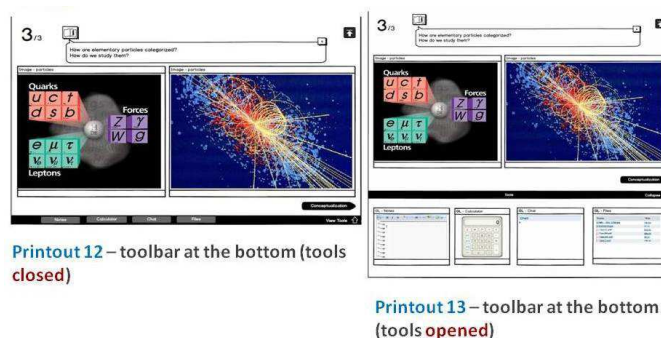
3/3

How are elementary particles categorized? How do we study them?

Image - particles

Image - particles

Quarks

u c t

d s b

Forces

Z γ

W g

e μ τ

$\nu_e$ $\nu_\mu$ $\nu_\tau$

Leptons

Conceptualization

Notes

Calculator

Chat

Files

View Tools

Printout 12 – toolbar at the bottom (tools closed)

3/3

How are elementary particles categorized? How do we study them?

Image - particles

Image - particles

Quarks

u c t

d s b

Forces

Z γ

W g

e μ τ

$\nu_e$ $\nu_\mu$ $\nu_\tau$

Leptons

Conceptualization

Tools

Collapse

OL - Notes

OL - Calculator

OL - Chat

OL - Files

Printout 13 – toolbar at the bottom (tools opened)